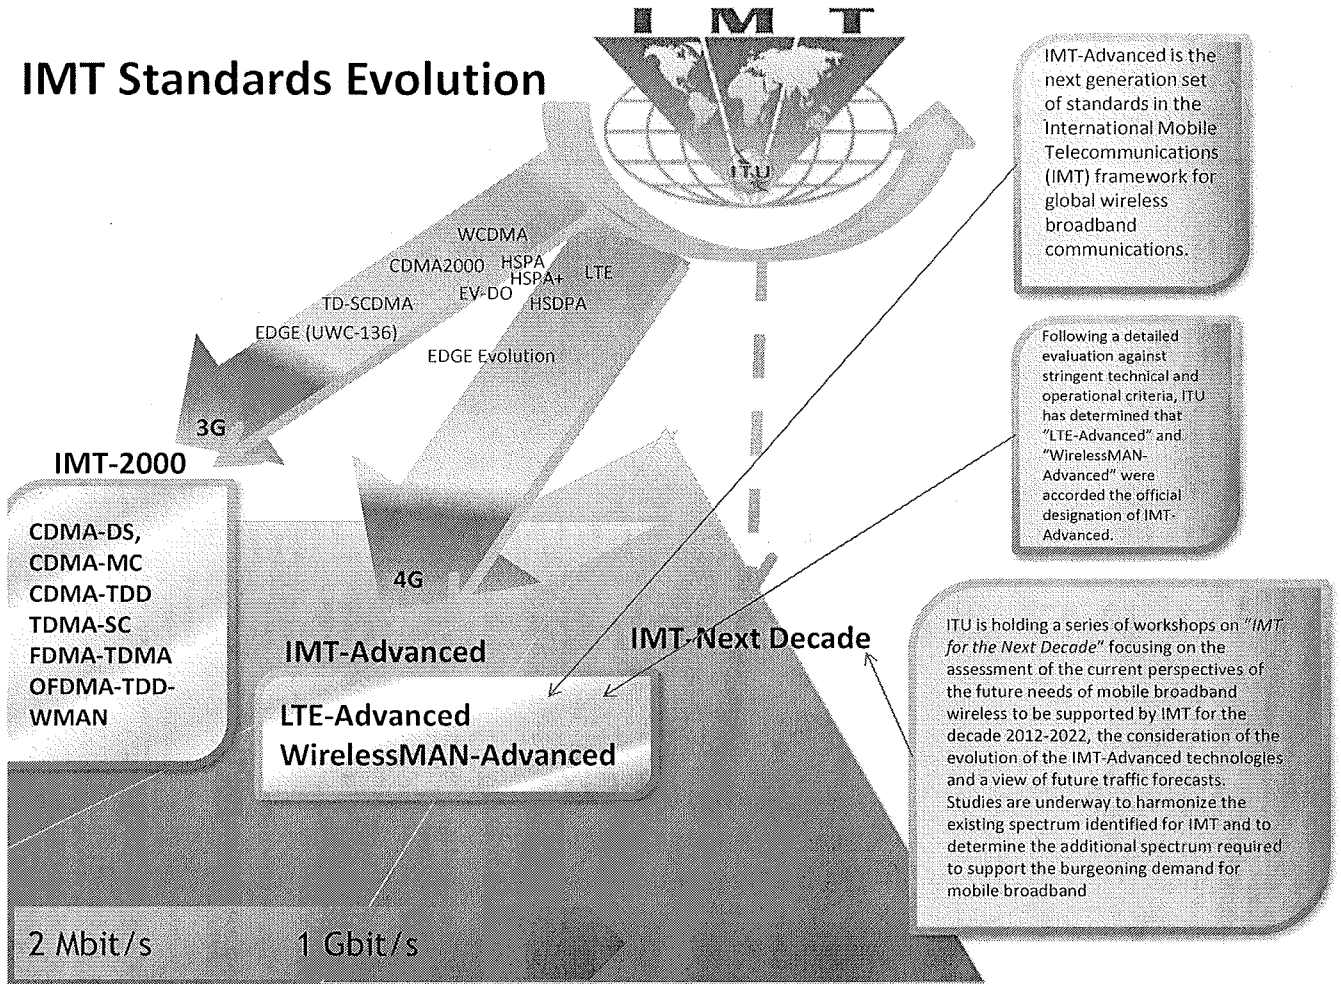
IMT Standards Evolution

IMT

ITU

IMT-Advanced is the next generation set of standards in the International Mobile Telecommunications (IMT) framework for global wireless broadband communications.

WCDMA
CDMA2000
HSPA
HSPA+
LTE
EV-DO
HSDPA
TD-SCDMA
EDGE (UWC-136)
EDGE Evolution

Following a detailed evaluation against stringent technical and operational criteria, ITU has determined that "LTE-Advanced" and "WirelessMAN-Advanced" were accorded the official designation of IMT-Advanced.

3G

IMT-2000

CDMA-DS,
CDMA-MC
CDMA-TDD
TDMA-SC
FDMA-TDMA
OFDMA-TDD-WMAN

4G

IMT-Advanced

LTE-Advanced
WirelessMAN-Advanced

IMT-Next Decade

ITU is holding a series of workshops on "*IMT for the Next Decade*" focusing on the assessment of the current perspectives of the future needs of mobile broadband wireless to be supported by IMT for the decade 2012-2022, the consideration of the evolution of the IMT-Advanced technologies and a view of future traffic forecasts. Studies are underway to harmonize the existing spectrum identified for IMT and to determine the additional spectrum required to support the burgeoning demand for mobile broadband

2 Mbit/s
1 Gbit/s